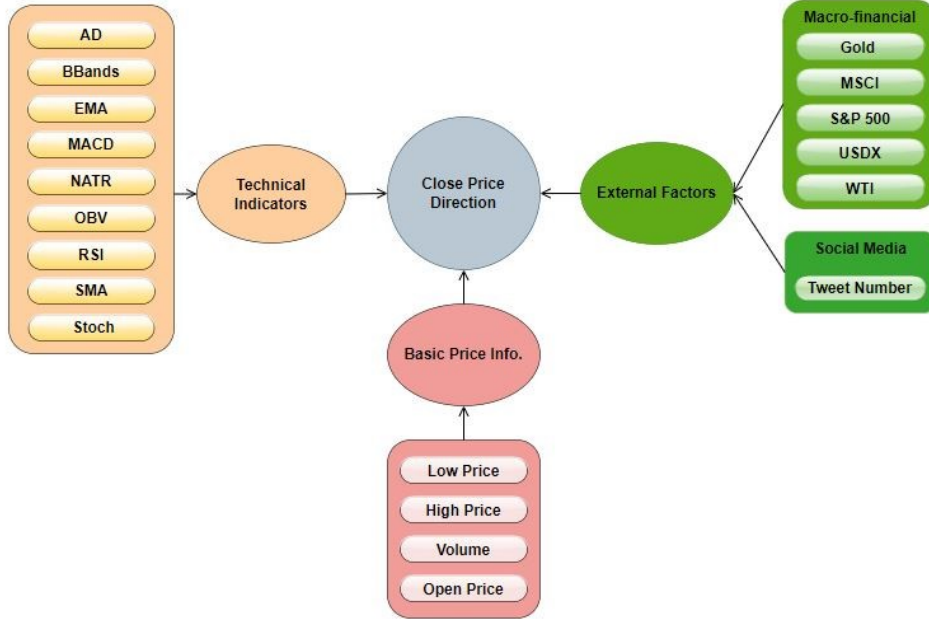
AD
BBands
EMA
MACD
NATR
OBV
RSI
SMA
Stoch

Technical Indicators

Close Price Direction

External Factors

Macro-financial
Gold
MSCI
S&P 500
USDX
WTI

Social Media
Tweet Number

Basic Price Info.

Low Price
High Price
Volume
Open Price